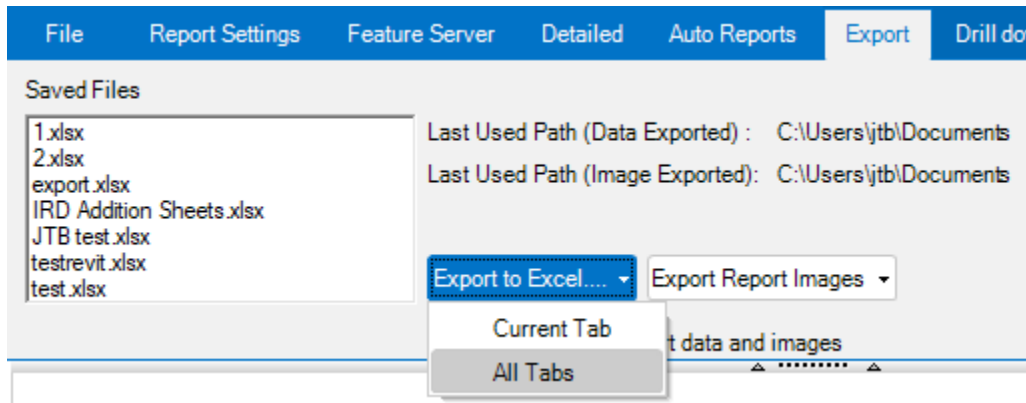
File
Report Settings
Feature Server
Detailed
Auto Reports
Export
Drill do

Saved Files

1.xlsx
2.xlsx
export.xlsx
IRD Addition Sheets.xlsx
JTB test.xlsx
testrevit.xlsx
test.xlsx

Last Used Path (Data Exported) : C:\Users\jtb\Documents
Last Used Path (Image Exported): C:\Users\jtb\Documents

Export to Excel....
Export Report Images

Current Tab
All Tabs

t data and images